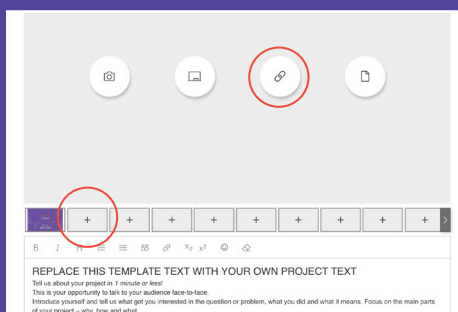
+ + + + + + + + + +

B I H $x_2$ $x^2$

REPLACE THIS TEMPLATE TEXT WITH YOUR OWN PROJECT TEXT

Tell us about your project in 1 minute or less!

This is your opportunity to talk to your audience face-to-face.

Introduce yourself and tell us what got you interested in the question or problem, what you did and what it means. Focus on the main parts of your project – why, how and what.